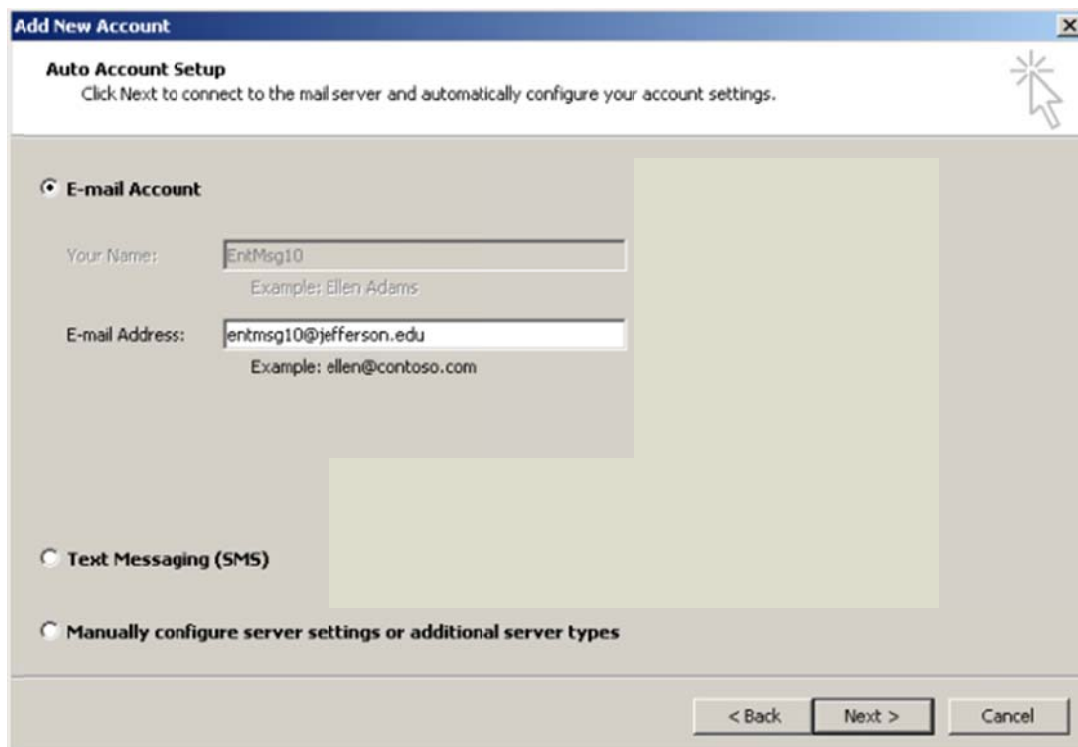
Add New Account

Auto Account Setup
Click Next to connect to the mail server and automatically configure your account settings.

E-mail Account

Your Name: EntMsg10
Example: Ellen Adams

E-mail Address: entmsg10@jefferson.edu
Example: ellen@contoso.com

Text Messaging (SMS)

Manually configure server settings or additional server types

< Back Next > Cancel